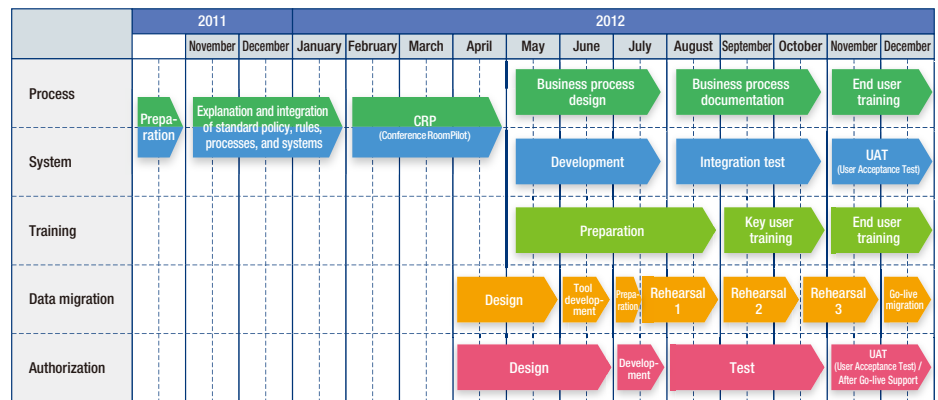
| | 2011 | | | 2012 | | | | | | | | | | | |
|---|---|---|---|---|---|---|---|---|---|---|---|---|---|---|---|
| | | November | December | January | February | March | April | May | June | July | August | September | October | November | December |
| Process | Preparation | Explanation and integration of standard policy, rules, processes, and systems | | CRP (Conference RoomPilot) | | | | Business process design | | | Business process documentation | | | End user training | |
| System | | | | | | | | Development | | | Integration test | | | UAT (User Acceptance Test) | |
| Training | | | | | | | | Preparation | | | | Key user training | | End user training | |
| Data migration | | | | | | | Design | | Tool development | Preparation | Rehearsal 1 | Rehearsal 2 | Rehearsal 3 | | Go-live migration |
| Authorization | | | | | | | Design | | | Development | Test | | | UAT (User Acceptance Test) / After Go-live Support | |